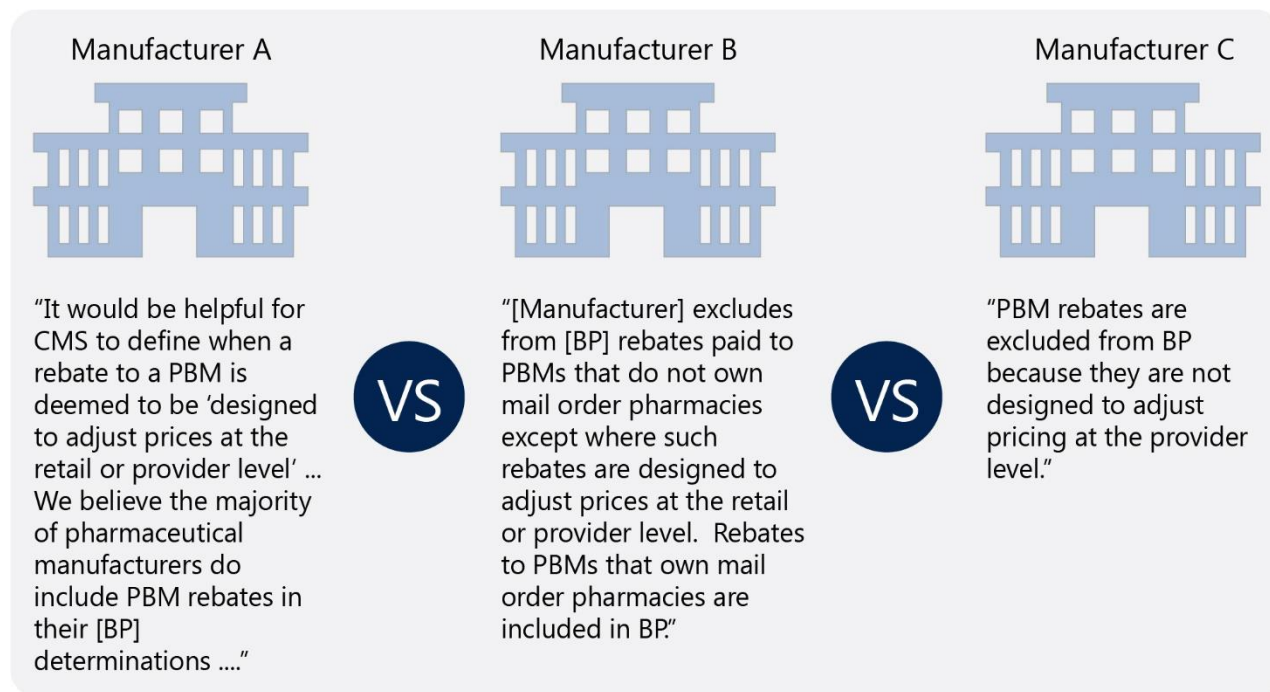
Manufacturer A

"It would be helpful for CMS to define when a rebate to a PBM is deemed to be 'designed to adjust prices at the retail or provider level' ... We believe the majority of pharmaceutical manufacturers do include PBM rebates in their [BP] determinations ...."

VS

Manufacturer B

"[Manufacturer] excludes from [BP] rebates paid to PBMs that do not own mail order pharmacies except where such rebates are designed to adjust prices at the retail or provider level. Rebates to PBMs that own mail order pharmacies are included in BP."

VS

Manufacturer C

"PBM rebates are excluded from BP because they are not designed to adjust pricing at the provider level."